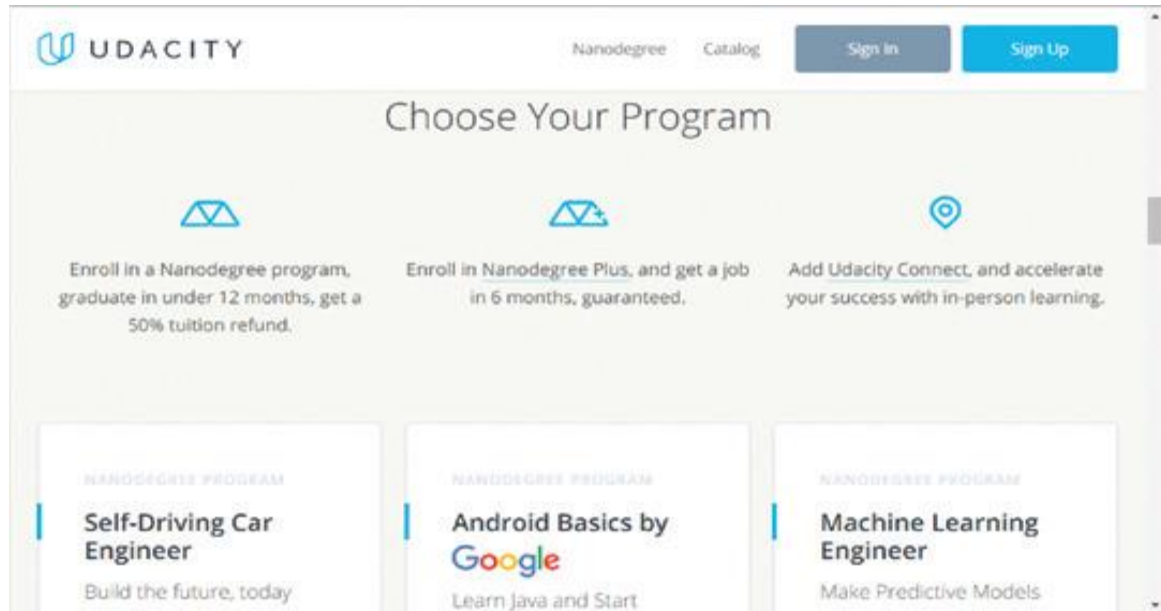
UDACITY

Nanodegree Catalog Sign In Sign Up

Choose Your Program

Enroll in a Nanodegree program, graduate in under 12 months, get a 50% tuition refund.

Enroll in Nanodegree Plus, and get a job in 6 months, guaranteed.

Add Udacity Connect, and accelerate your success with in-person learning.

NANODEGREE PROGRAM

Self-Driving Car Engineer

Build the future, today

NANODEGREE PROGRAM

Android Basics by Google

Learn Java and Start

NANODEGREE PROGRAM

Machine Learning Engineer

Make Predictive Models